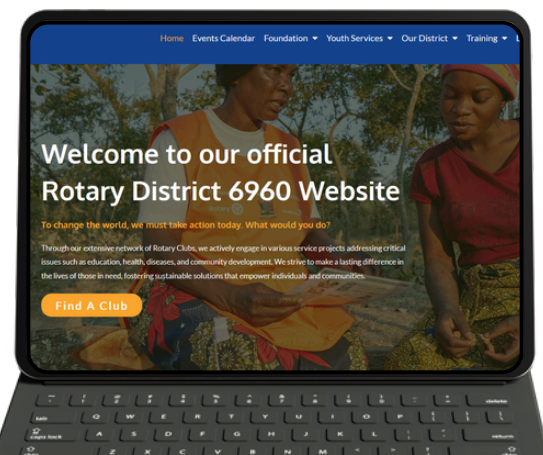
Home Events Calendar Foundation Youth Services Our District Training

Welcome to our official Rotary District 6960 Website

To change the world, we must take action today. What would you do?

Through our extensive network of Rotary Clubs, we actively engage in various service projects addressing critical issues such as education, health, diseases, and community development. We strive to make a lasting difference in the lives of those in need, fostering sustainable solutions that empower individuals and communities.

Find A Club

tab
caps lock
delete
return